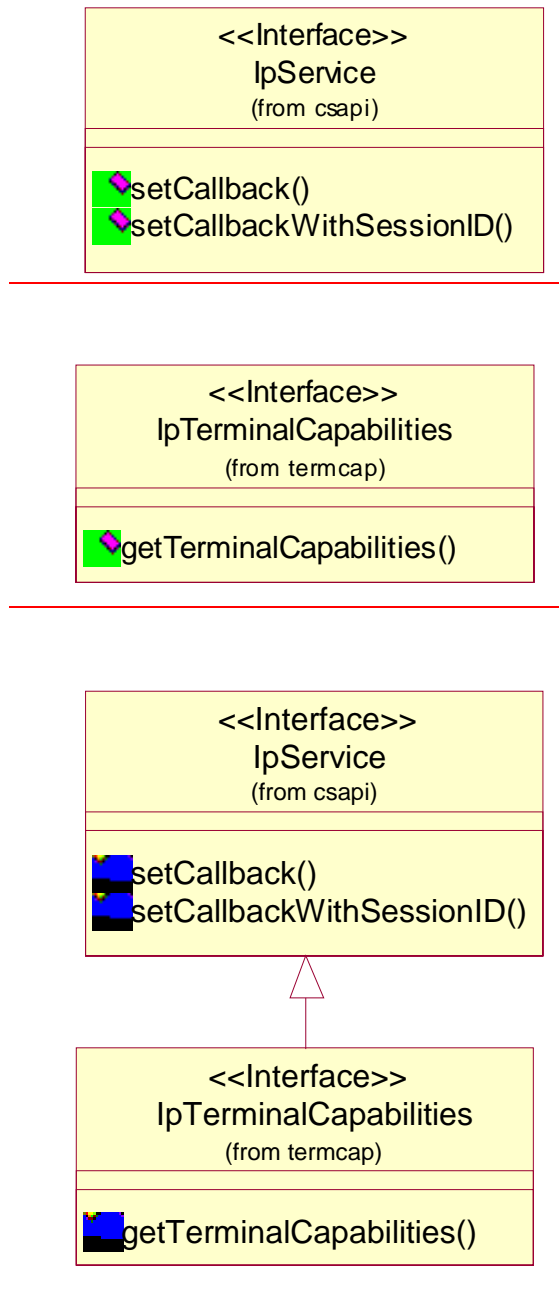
<<Interface>>
IpService
(from csapi)

setCallback()
setCallbackWithSessionID()

<<Interface>>
IpTerminalCapabilities
(from termcap)

getTerminalCapabilities()

<<Interface>>
IpService
(from csapi)

setCallback()
setCallbackWithSessionID()

<<Interface>>
IpTerminalCapabilities
(from termcap)

getTerminalCapabilities()